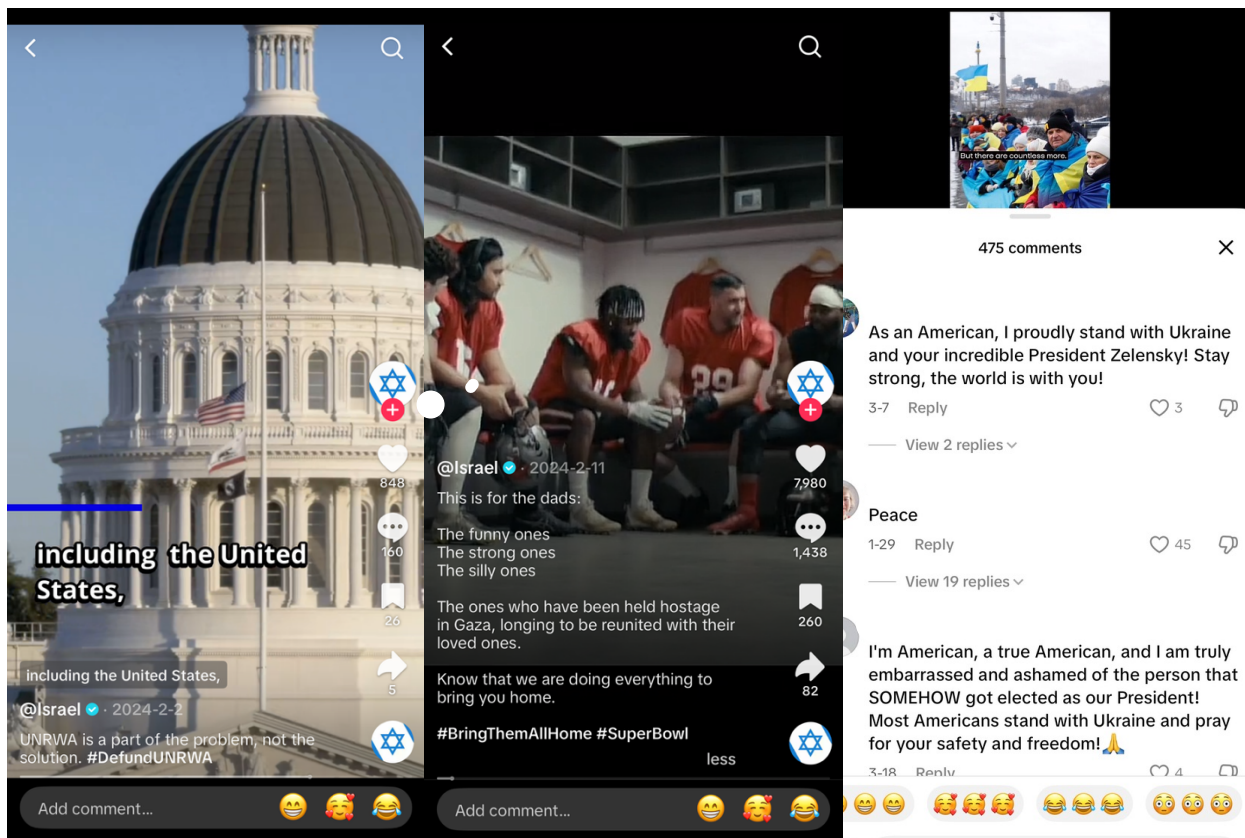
including the United States,

848

160

26

5

including the United States,

@Israel · 2024-2-2

UNRWA is a part of the problem, not the solution. #DefundUNRWA

Add comment...

29

@Israel · 2024-2-11

This is for the dads:

The funny ones
The strong ones
The silly ones

The ones who have been held hostage in Gaza, longing to be reunited with their loved ones.

Know that we are doing everything to bring you home.

#BringThemAllHome #SuperBowl

less

7,980

1,438

260

82

Add comment...

But there are countless more.

475 comments

As an American, I proudly stand with Ukraine and your incredible President Zelensky! Stay strong, the world is with you!

3-7 Reply 3

View 2 replies

Peace

1-29 Reply 45

View 19 replies

I'm American, a true American, and I am truly embarrassed and ashamed of the person that SOMEHOW got elected as our President! Most Americans stand with Ukraine and pray for your safety and freedom!🙏

3-18 Reply 4